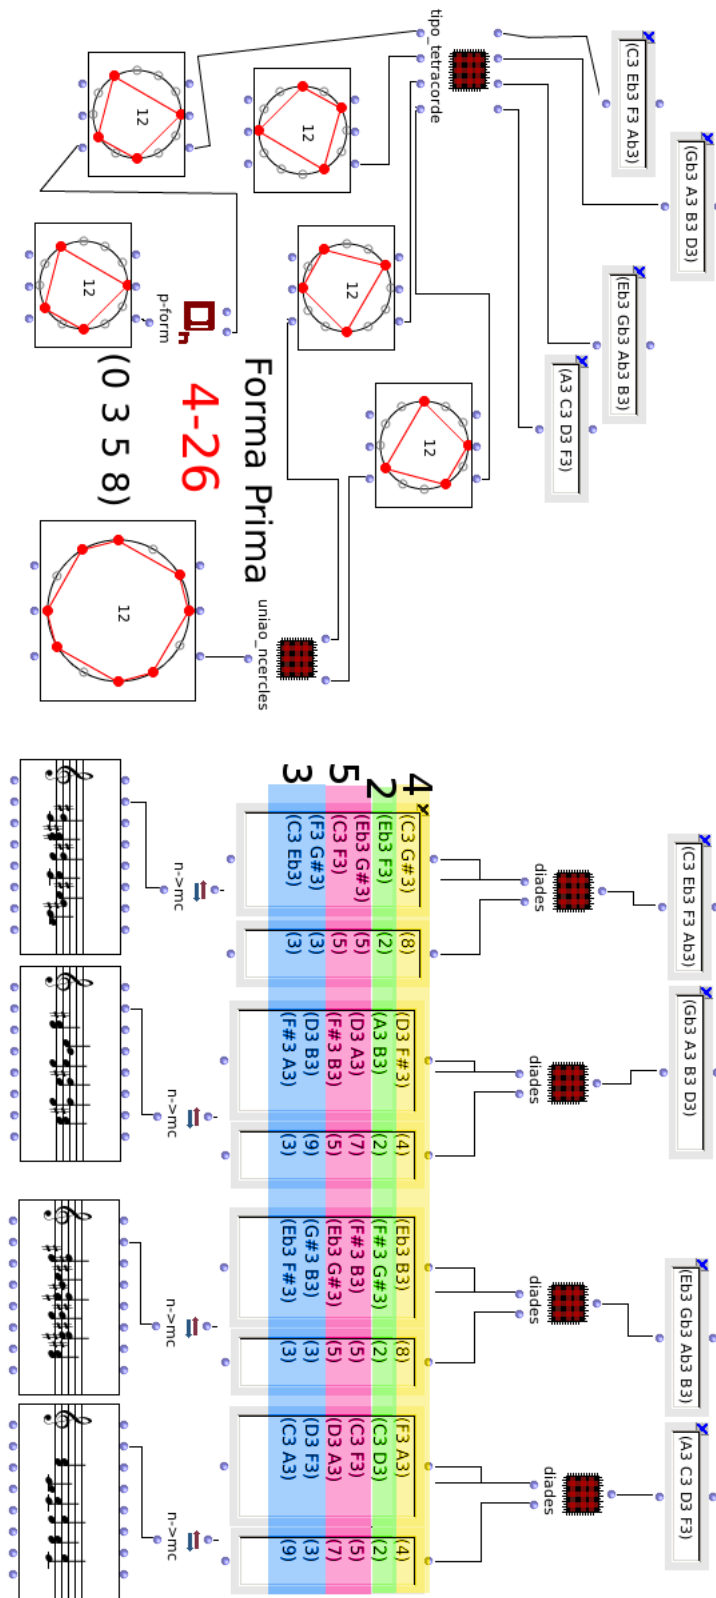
tipo_tetracorde

(C3 Eb3 F3 Ab3)

(Gb3 A3 B3 D3)

(Eb3 Gb3 Ab3 B3)

(A3 C3 D3 F3)

12

12

12

12

12

p-form

Forma Prima

4-26

(0 3 5 8)

12

união_ncercles

(C3 Eb3 F3 Ab3)

diades

(Gb3 A3 B3 D3)

diades

(Eb3 Gb3 Ab3 B3)

diades

(A3 C3 D3 F3)

diades

4
2
5
3

| (C3 G#3) | (8) | (D3 F#3) | (4) | (Eb3 B3) | (8) | (F3 A3) | (4) |
|---|---|---|---|---|---|---|---|
| (Eb3 F3) | (2) | (A3 B3) | (2) | (F#3 G#3) | (2) | (C3 D3) | (2) |
| (Eb3 G#3) | (5) | (D3 A3) | (7) | (F#3 B3) | (5) | (C3 F3) | (5) |
| (C3 F3) | (5) | (F#3 B3) | (5) | (Eb3 G#3) | (5) | (D3 A3) | (7) |
| (F3 G#3) | (3) | (D3 B3) | (9) | (G#3 B3) | (3) | (D3 F3) | (3) |
| (C3 Eb3) | (3) | (F#3 A3) | (3) | (Eb3 F#3) | (3) | (C3 A3) | (9) |

n->mc

n->mc

n->mc

n->mc